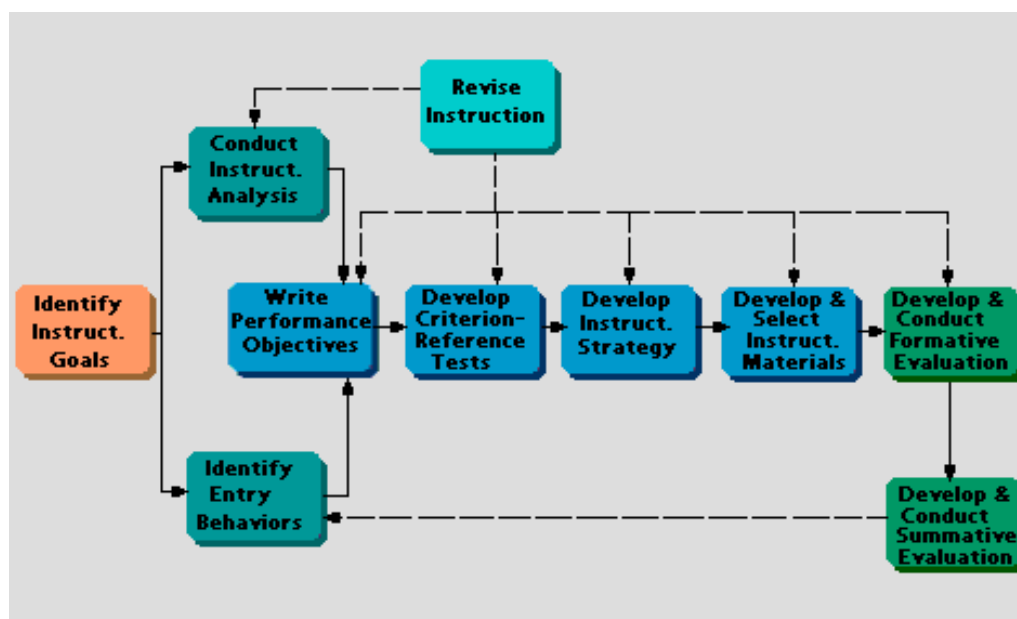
Revise Instruction

Conduct Instruct. Analysis

Identify Instruct. Goals

Write Performance Objectives

Develop Criterion-Reference Tests

Develop Instruct. Strategy

Develop & Select Instruct. Materials

Develop & Conduct Formative Evaluation

Identify Entry Behaviors

Develop & Conduct Summative Evaluation